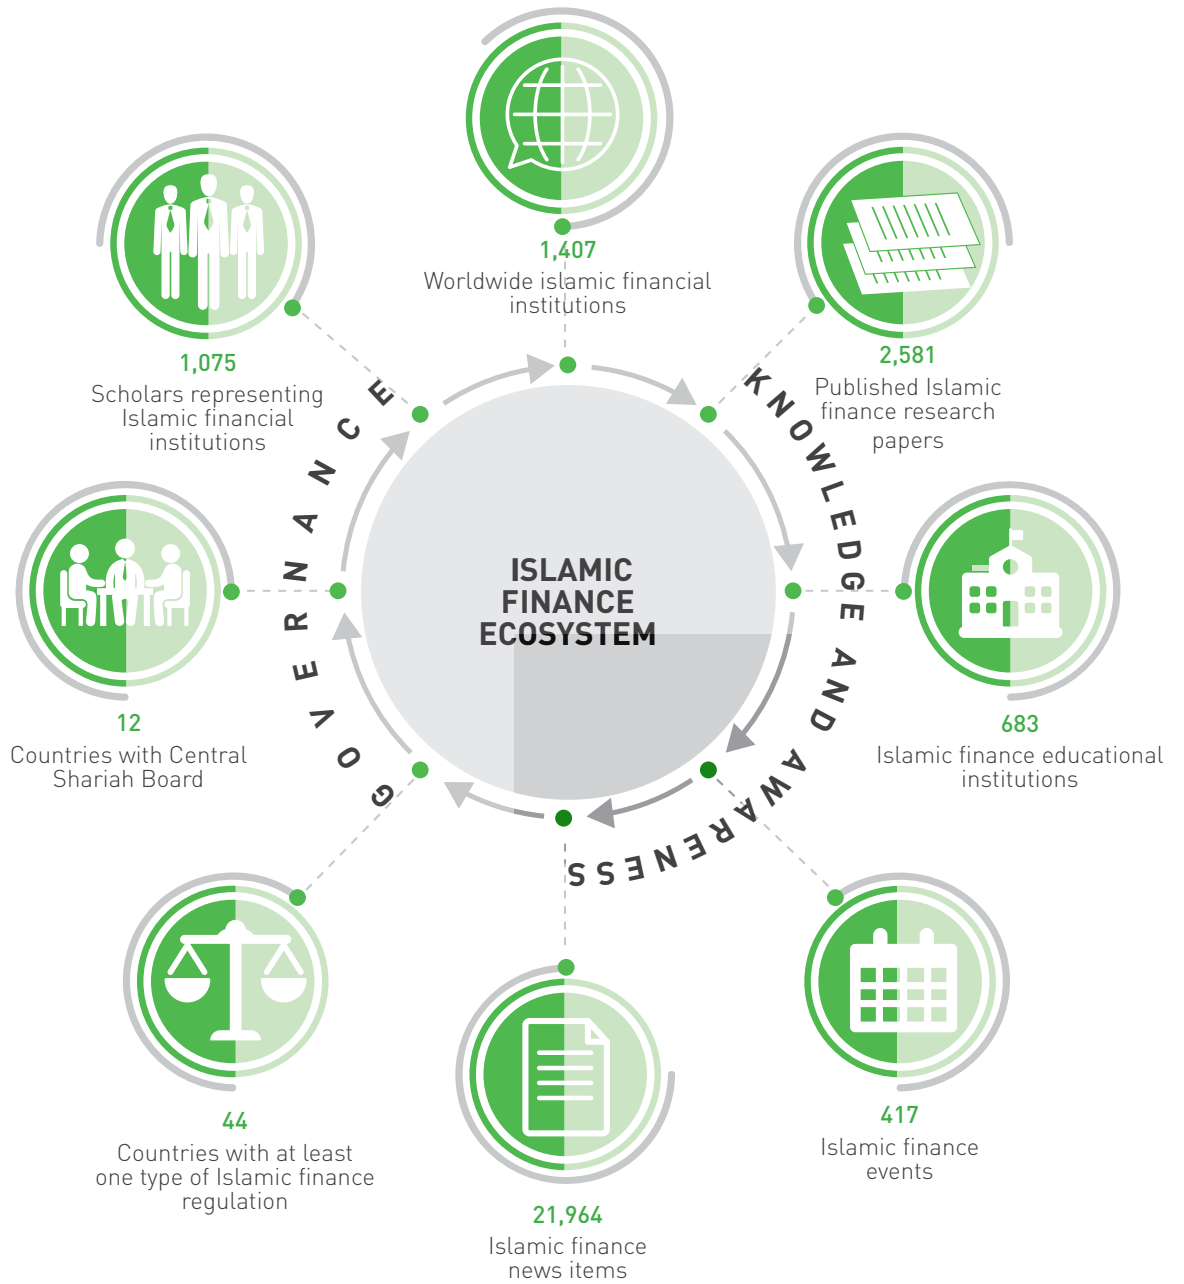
1,407
Worldwide islamic financial institutions

1,075
Scholars representing Islamic financial institutions

2,581
Published Islamic finance research papers

GOVERNANCE

KNOWLEDGE AND AWARENESS

ISLAMIC FINANCE ECOSYSTEM

12
Countries with Central Shariah Board

683
Islamic finance educational institutions

44
Countries with at least one type of Islamic finance regulation

417
Islamic finance events

21,964
Islamic finance news items